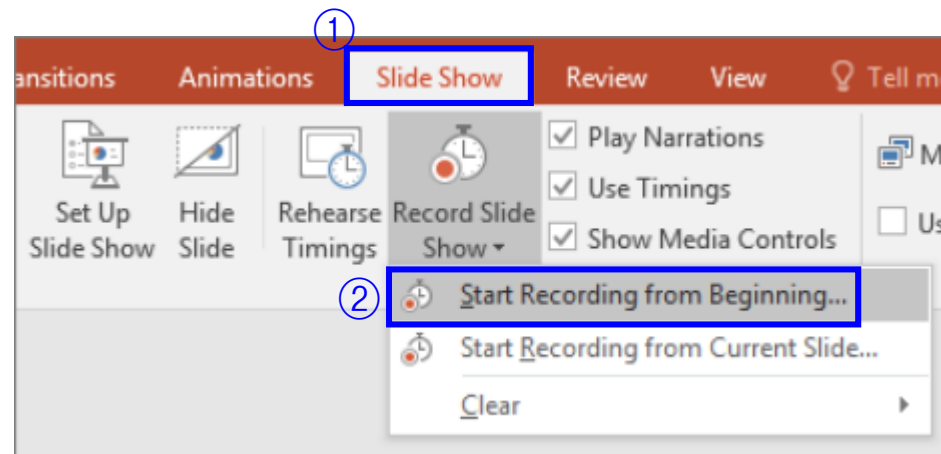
①
ansitions Animations Slide Show Review View Tell m

Set Up Slide Show
Hide Slide
Rehearse Timings
Record Slide Show

Play Narrations
Use Timings
Show Media Controls

M
Us

② Start Recording from Beginning...
Start Recording from Current Slide...
Clear